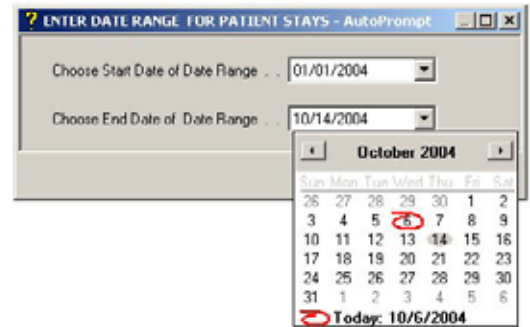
? ENTER DATE RANGE FOR PATIENT STAYS - AutoPrompt

Choose Start Date of Date Range . . 01/01/2004

Choose End Date of Date Range . . 10/14/2004

October 2004

| Sun | Mon | Tue | Wed | Thu | Fri | Sat |
|---|---|---|---|---|---|---|
| 26 | 27 | 28 | 29 | 30 | 1 | 2 |
| 3 | 4 | 5 | 6 | 7 | 8 | 9 |
| 10 | 11 | 12 | 13 | 14 | 15 | 16 |
| 17 | 18 | 19 | 20 | 21 | 22 | 23 |
| 24 | 25 | 26 | 27 | 28 | 29 | 30 |
| 31 | 1 | 2 | 3 | 4 | 5 | 6 |

Today: 10/6/2004